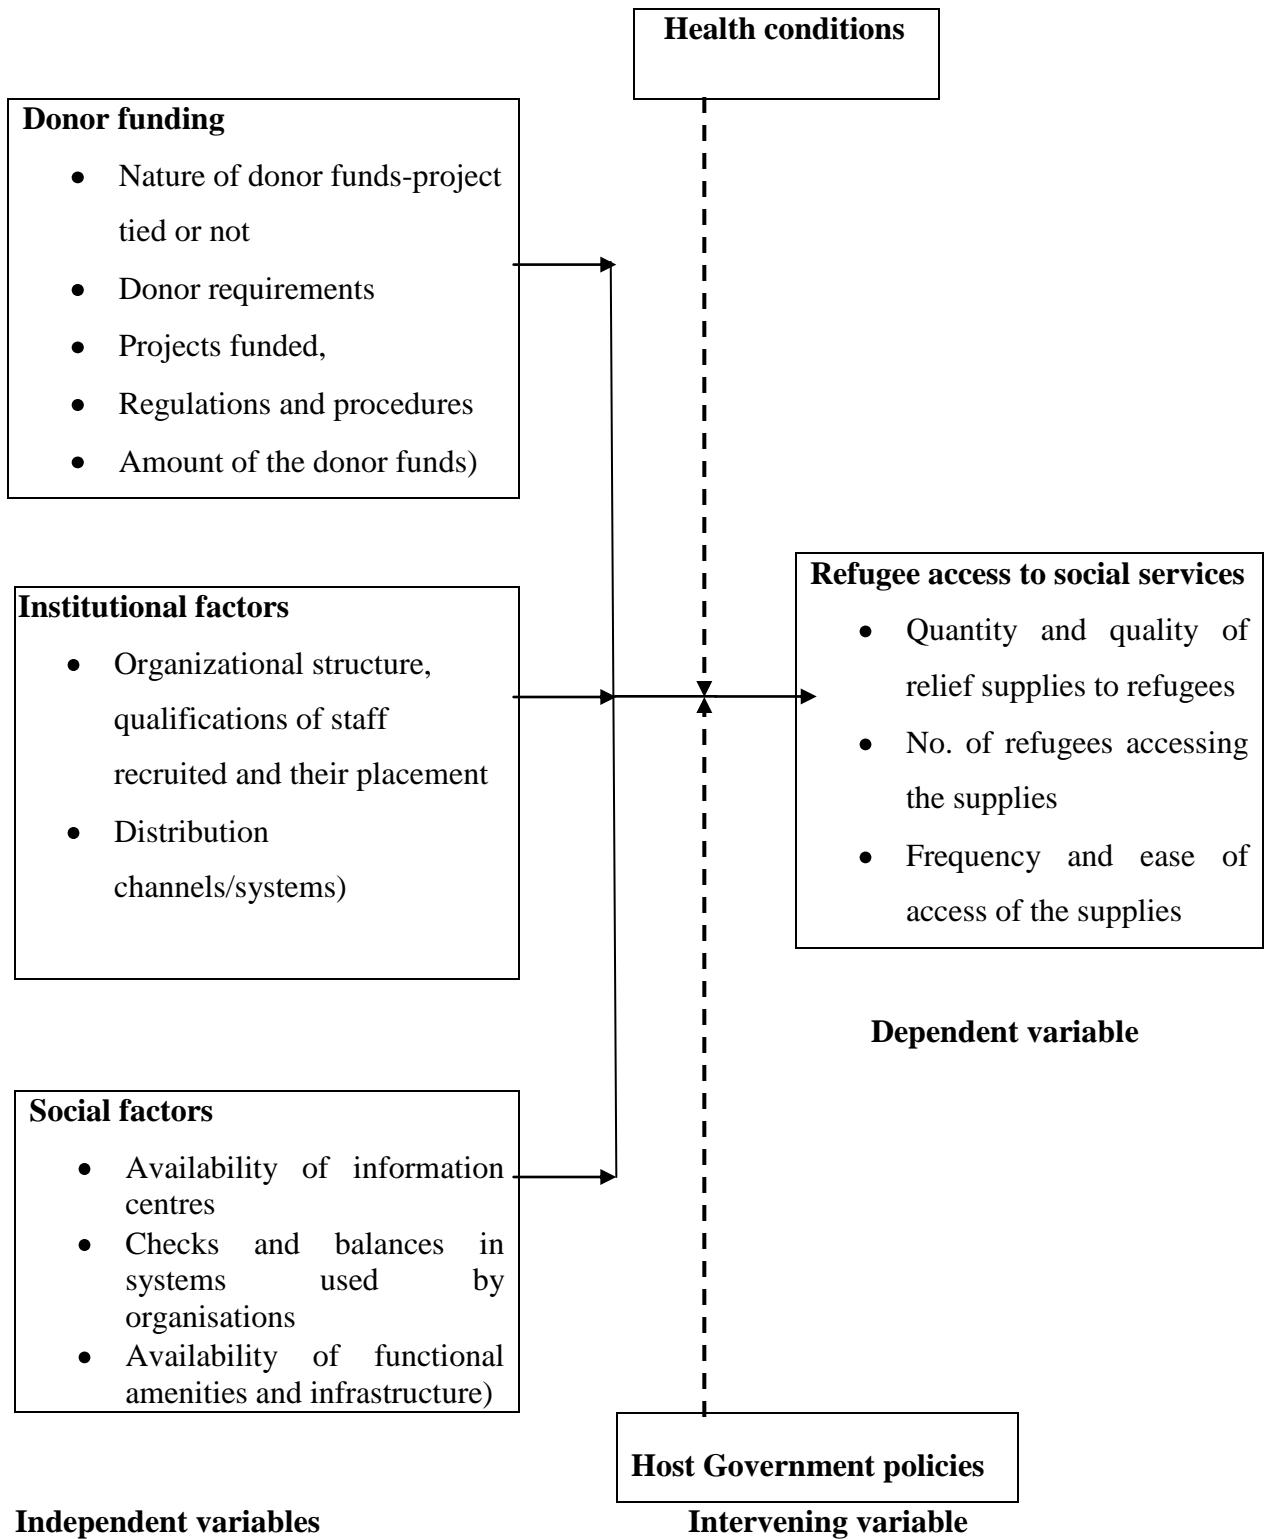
Health conditions

Donor funding
- Nature of donor funds-project tied or not
- Donor requirements
- Projects funded,
- Regulations and procedures
- Amount of the donor funds)

Institutional factors
- Organizational structure, qualifications of staff recruited and their placement
- Distribution channels/systems)

Refugee access to social services
- Quantity and quality of relief supplies to refugees
- No. of refugees accessing the supplies
- Frequency and ease of access of the supplies

Dependent variable

Social factors
- Availability of information centres
- Checks and balances in systems used by organisations
- Availability of functional amenities and infrastructure)

Host Government policies

Independent variables

Intervening variable